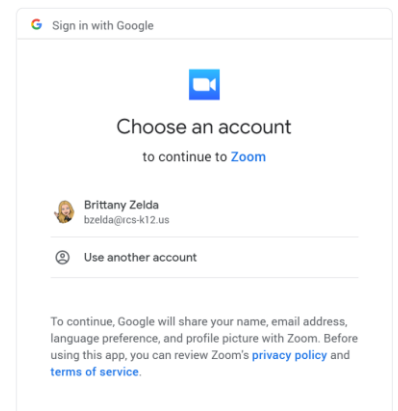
G Sign in with Google

Choose an account

to continue to Zoom

Brittany Zelda
bzelda@rcs-k12.us

Use another account

To continue, Google will share your name, email address, language preference, and profile picture with Zoom. Before using this app, you can review Zoom's privacy policy and terms of service.